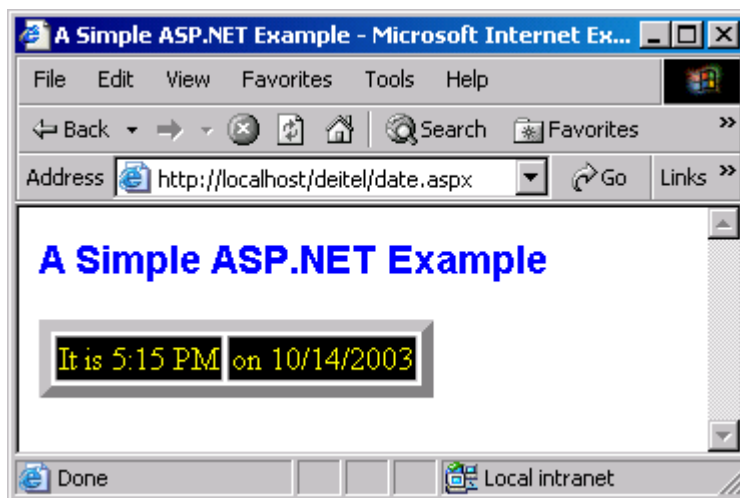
A Simple ASP.NET Example - Microsoft Internet Ex...

File Edit View Favorites Tools Help

Back Search Favorites

Address http://localhost/deitel/date.aspx Go Links

A Simple ASP.NET Example

| It is 5:15 PM | on 10/14/2003 |
|---|---|

Done Local intranet